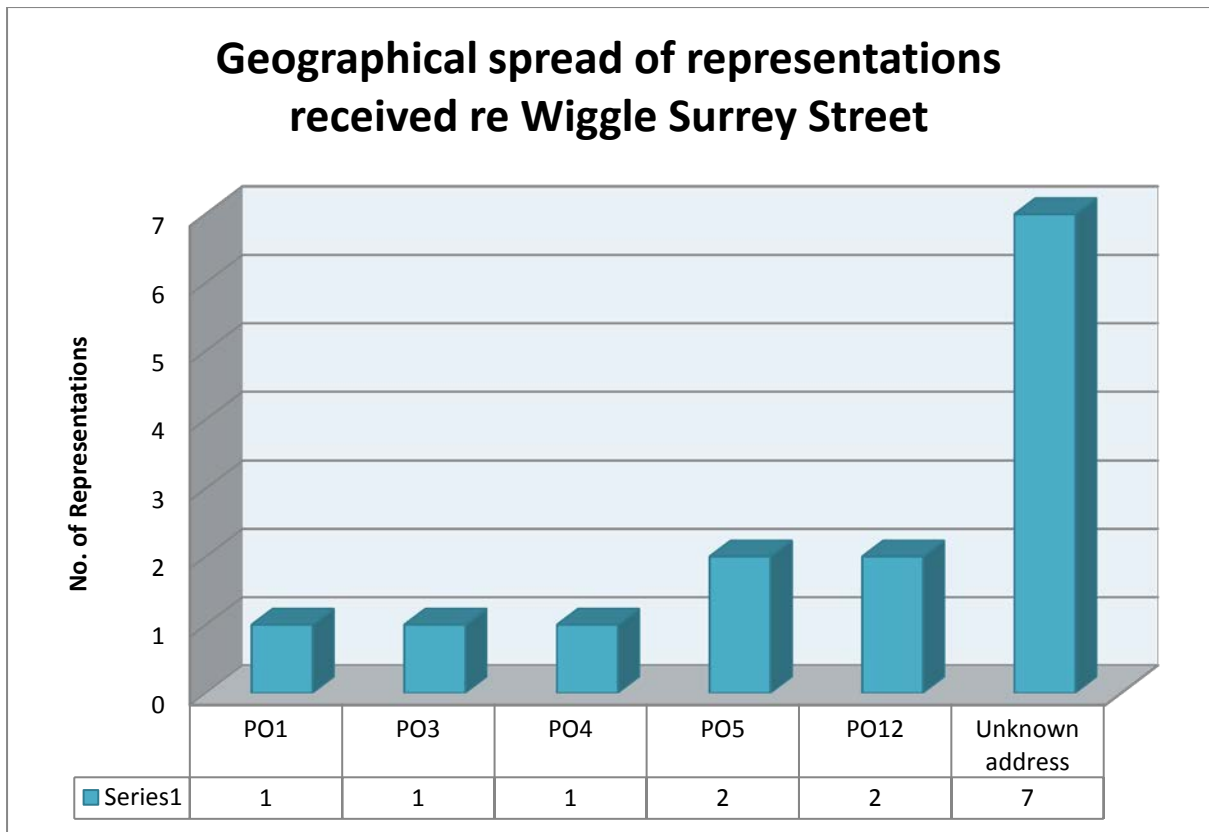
Geographical spread of representations received re Wiggle Surrey Street

No. of Representations

7
6
5
4
3
2
1
0

| | PO1 | PO3 | PO4 | PO5 | PO12 | Unknown address |
|---|---|---|---|---|---|---|
| Series1 | 1 | 1 | 1 | 2 | 2 | 7 |